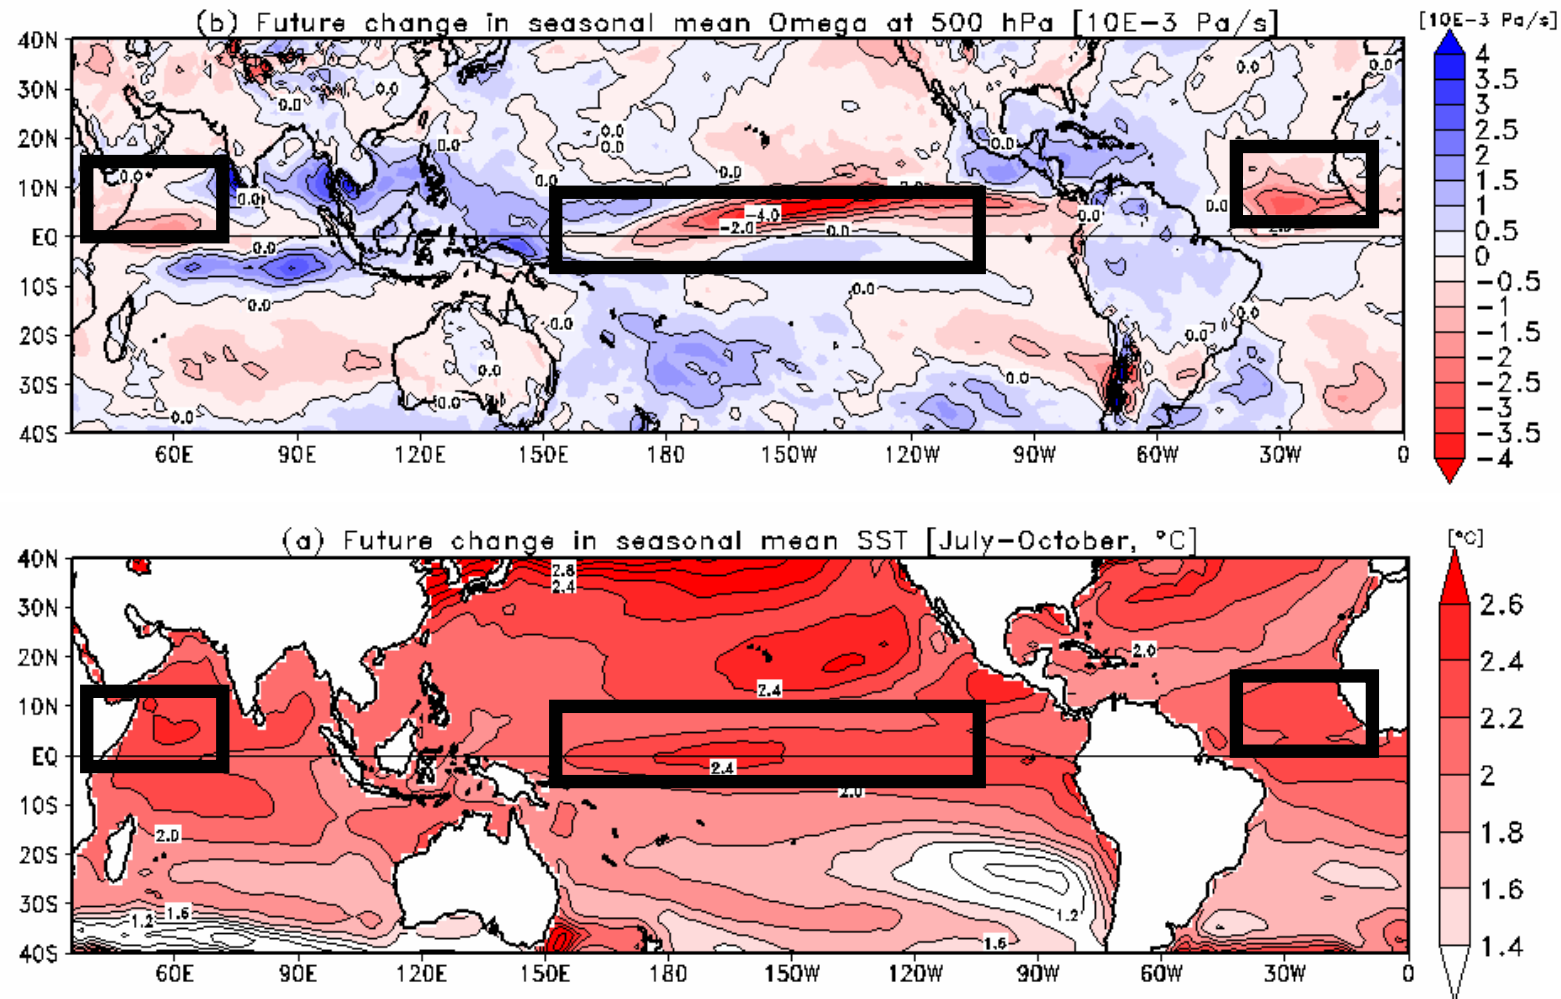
(b) Future change in seasonal mean Omega at 500 hPa [10E-3 Pa/s]

[10E-3 Pa/s]

4
3.5
3
2.5
2
1.5
1
0.5
0
−0.5
−1
−1.5
−2
−2.5
−3
−3.5
−4

40N
30N
20N
10N
EQ
10S
20S
30S
40S

0.0
0.0
0.0
0.0
0.0
0.0
0.0
0.0
0.0
0.0
−4.0
−2.0
0.0
0.0
0.0
0.0
0.0
0.0
0.0
0.0
0.0
0.0

60E 90E 120E 150E 180 150W 120W 90W 60W 30W 0

(a) Future change in seasonal mean SST [July-October, °C]

[°C]

2.6
2.4
2.2
2
1.8
1.6
1.4

40N
30N
20N
10N
EQ
10S
20S
30S
40S

2.8
2.4
2.0
2.4
2.4
2.0
2.0
1.2
1.6
1.2
1.6

60E 90E 120E 150E 180 150W 120W 90W 60W 30W 0